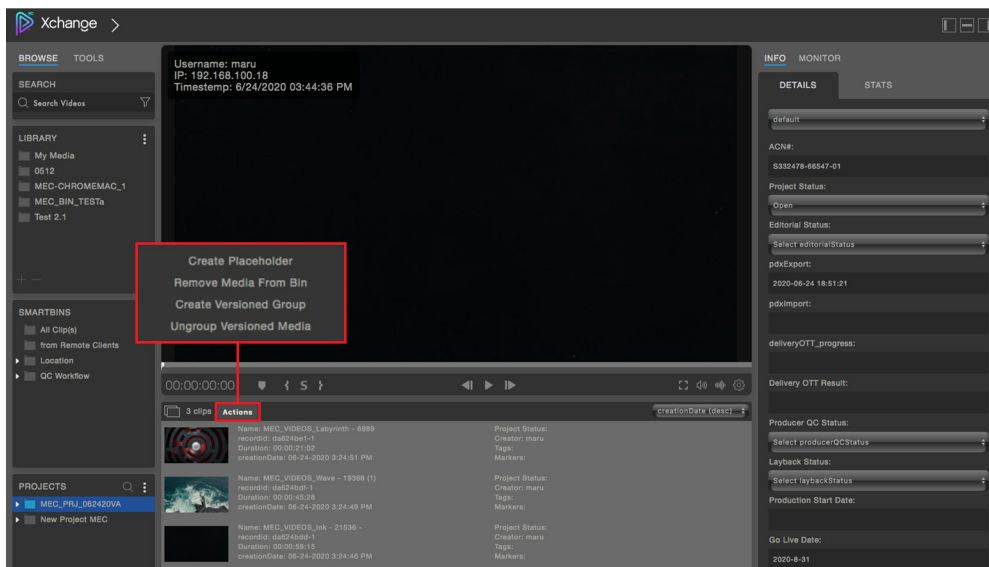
Xchange >

BROWSE TOOLS

SEARCH
Search Videos

LIBRARY
My Media
0512
MEC-CHROMEMAC_1
MEC_BIN_TESTa
Test 2.1

SMARTBINS
All Clip(s)
from Remote Clients
Location
QC Workflow

PROJECTS
MEC_PRJ_062420VA
New Project MEC

Username: maru
IP: 192.168.100.18
Timestemp: 6/24/2020 03:44:36 PM

Create Placeholder
Remove Media From Bin
Create Versioned Group
Ungroup Versioned Media

00:00:00:00 { S }

3 clips Actions creationDate (desc)

Name: MEC_VIDEOS_Labyrinth - 8988
recordid: da624be1-1
Duration: 00:00:21:02
creationDate: 06-24-2020 3:24:51 PM
Project Status:
Creator: maru
Tags:
Markers:

Name: MEC_VIDEOS_Wave - 19368 (1)
recordid: da624bdf-1
Duration: 00:00:45:28
creationDate: 06-24-2020 3:24:49 PM
Project Status:
Creator: maru
Tags:
Markers:

Name: MEC_VIDEOS_Ink - 21536 -
recordid: da624bdd-1
Duration: 00:00:59:15
creationDate: 06-24-2020 3:24:46 PM
Project Status:
Creator: maru
Tags:
Markers:

INFO MONITOR
DETAILS STATS
default
ACN#:
S332478-66547-01
Project Status:
Open
Editorial Status:
Select editorialStatus
pdxExport:
2020-06-24 18:51:21
pdxImport:
deliveryOTT_progress:
Delivery OTT Result:
Producer QC Status:
Select producerQCStatus
Layback Status:
Select laybackStatus
Production Start Date:
Go Live Date:
2020-8-31